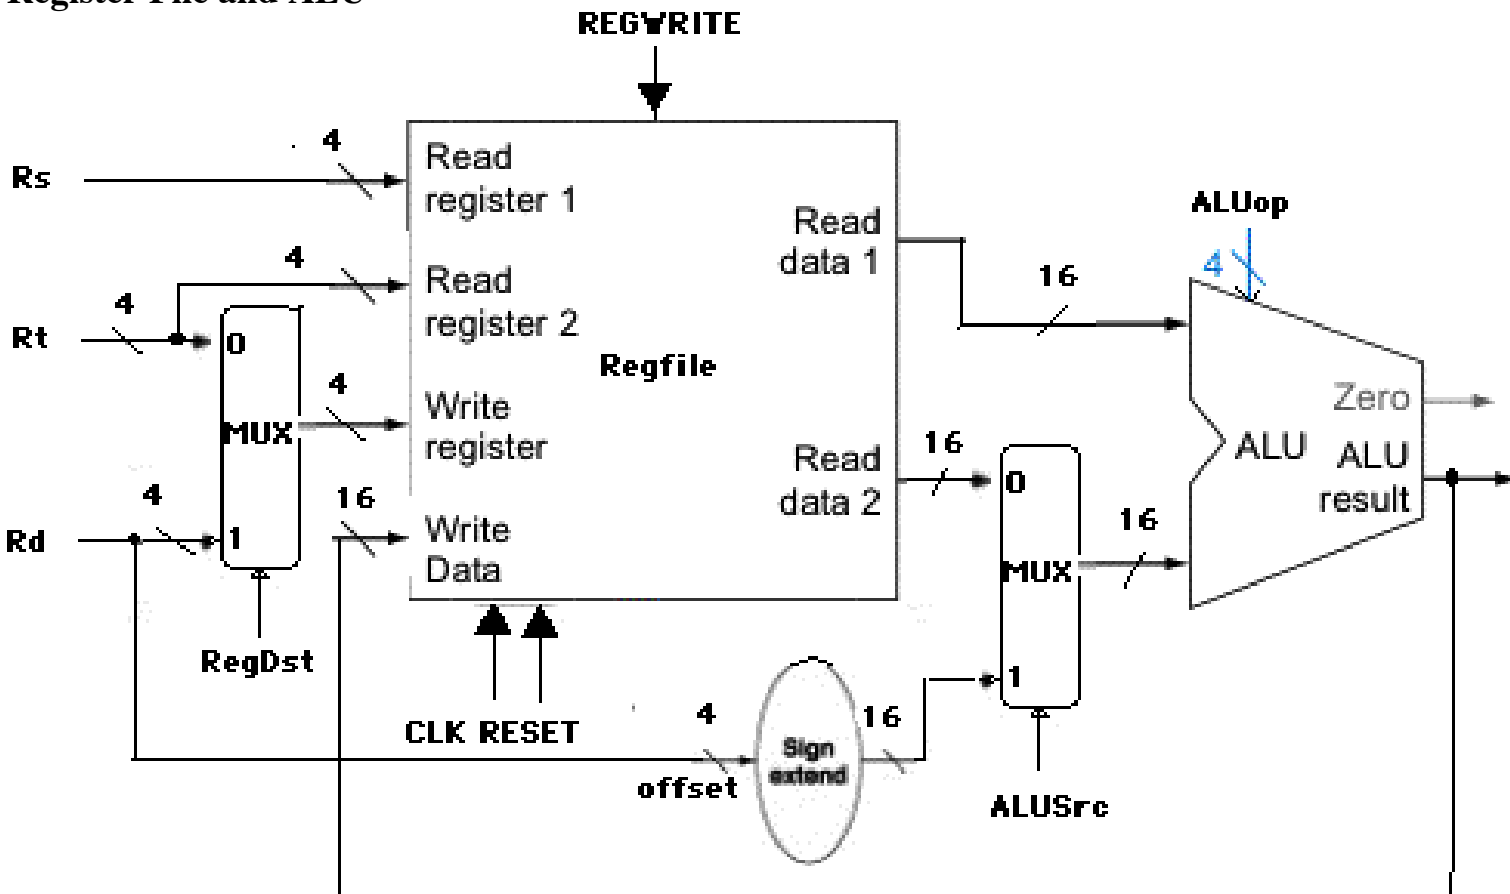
Register File and ALU

REGWRITE

Rs
4
Read register 1

Rt
4
4
Read register 2

0
MUX
1

4
Write register

Rd
4
16
Write Data

RegDst

Regfile

Read data 1

Read data 2

CLK RESET

16
ALUop
4
ALU
Zero
ALU result

16
0
MUX
1
16

ALUSrc

4
offset
Sign extend
16